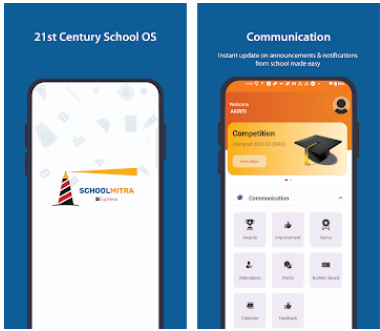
21st Century School OS

SCHOOLMITRA
Euphoria

Communication

Instant update on announcements & notifications from school made easy

Welcome
AKRITI

Competition
Olympiad 2022-23 (KRV)

View More

Communication

Awards

Improvement

Game

Attendance

Alerts

Bulletin Board

Calendar

Feedback